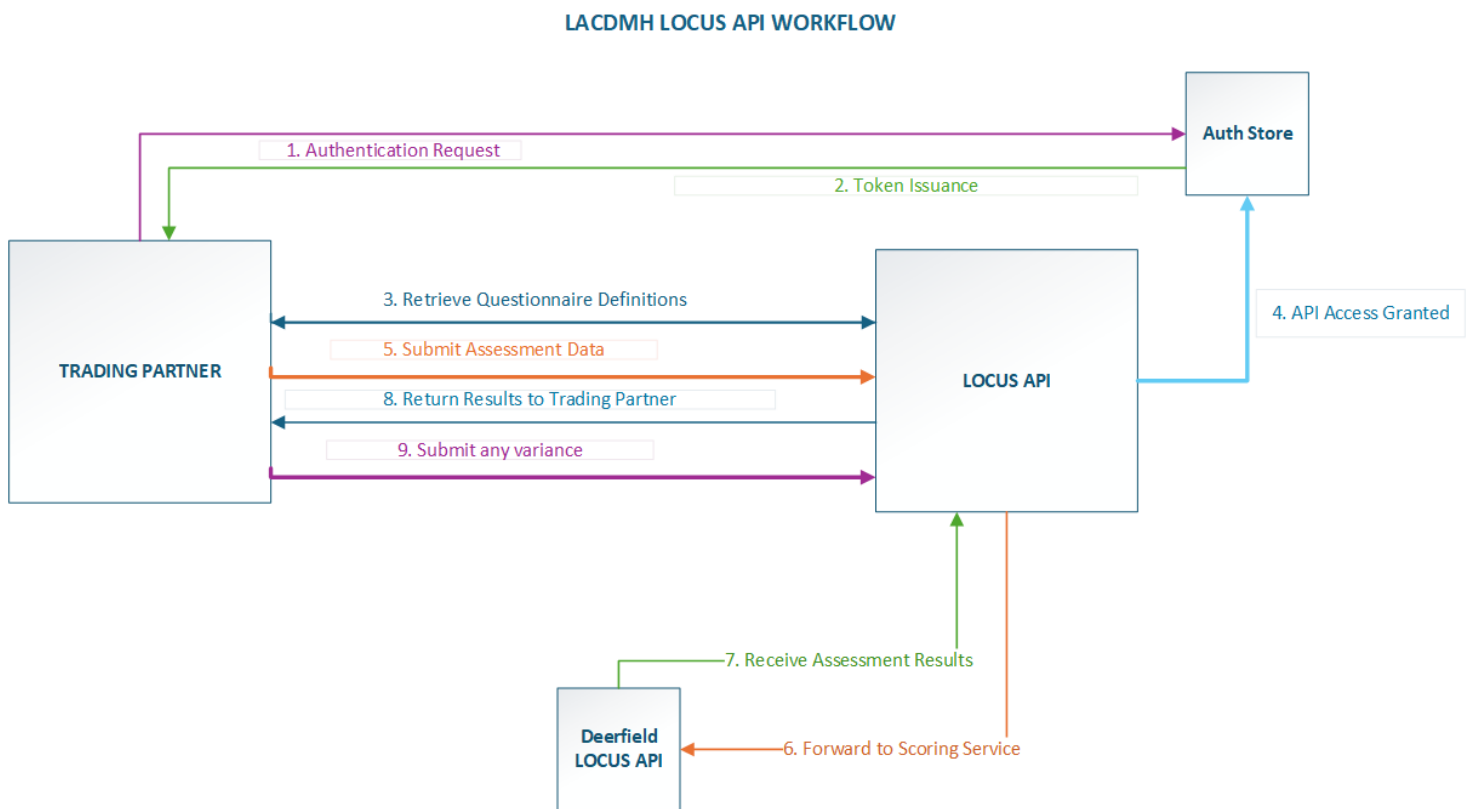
LACDMH LOCUS API WORKFLOW

Auth Store

1. Authentication Request

2. Token Issuance

TRADING PARTNER

3. Retrieve Questionnaire Definitions

5. Submit Assessment Data

8. Return Results to Trading Partner

9. Submit any variance

LOCUS API

4. API Access Granted

7. Receive Assessment Results

Deerfield LOCUS API

6. Forward to Scoring Service